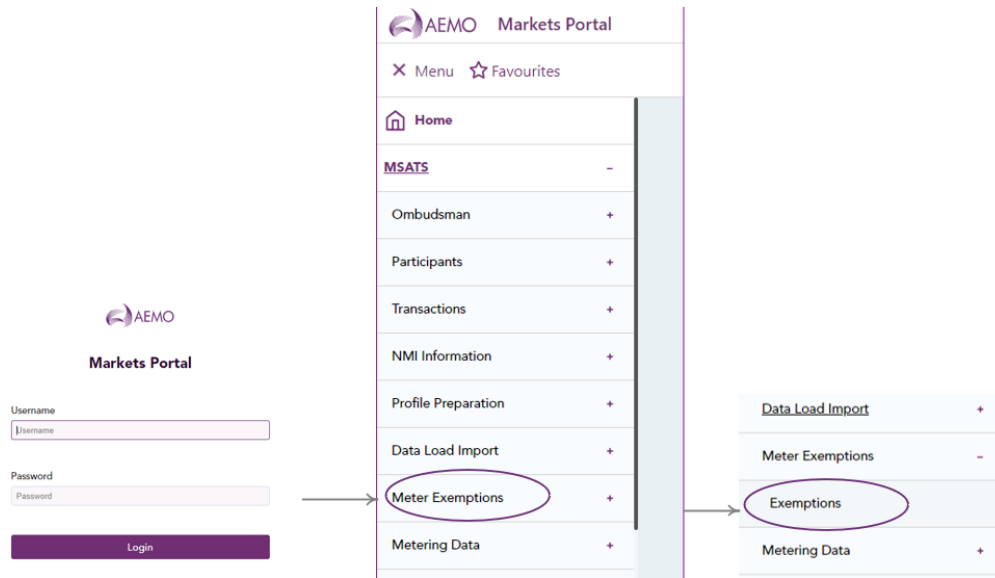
AEMO

Markets Portal

Username
Username

Password
Password

Login

AEMO Markets Portal

× Menu ☆ Favourites

Home

MSATS –

Ombudsman +

Participants +

Transactions +

NMI Information +

Profile Preparation +

Data Load Import +

Meter Exemptions +

Metering Data +

Data Load Import +

Meter Exemptions –

Exemptions

Metering Data +